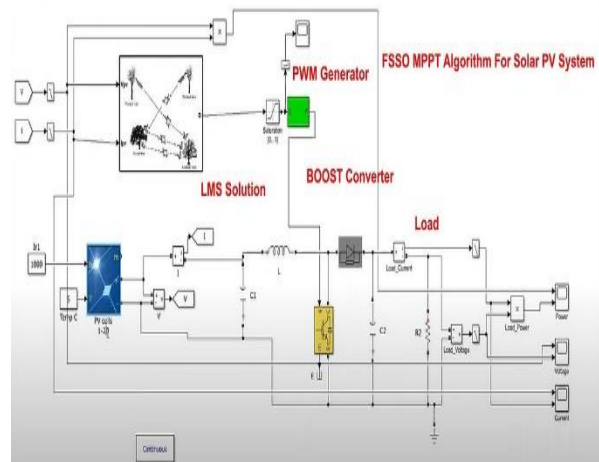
FSSO MPPT Algorithm For Solar PV System

PWM Generator

V

I

Saturation
[0, 1]

LMS Solution

BOOST Converter

Load

Irr
1000

25
Temp C

PV cells
1-2D

I

V

C1

L

Load_Current

C2

R2

Load_Voltage

Load_Power

Power

Voltage

Current

Continuous